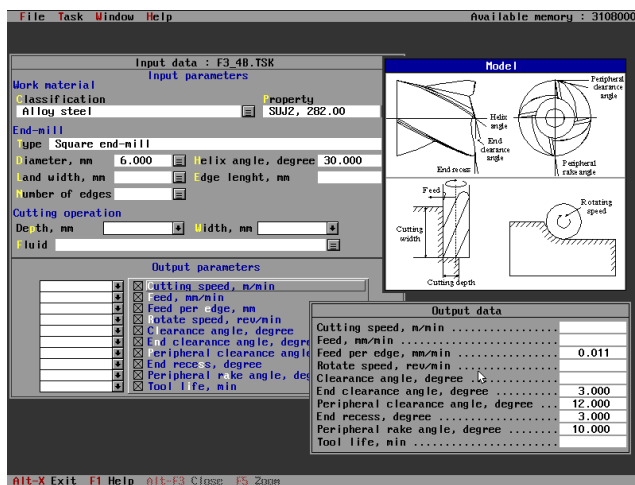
File Task Window Help

Available memory : 3108000

Input data : F3_4B.TSK

Input parameters

Work material

Classification

Alloy steel

Property

SUJ2, 282.00

End-mill

Type Square end-mill

Diameter, mm 6.000

Helix angle, degree 30.000

Land width, mm

Edge lenght, mm

Number of edges

Cutting operation

Depth, mm

Width, mm

Fluid

Output parameters

☒ Cutting speed, m/min

☒ Feed, mm/min

☒ Feed per edge, mm

☒ Rotate speed, rev/min

☒ Clearance angle, degree

☒ End clearance angle, degre

☒ Peripheral clearance angle

☒ End recess, degree

☒ Peripheral rake angle, deg

☒ Tool life, min

Model

Helix angle

End clearance angle

End recess

Peripheral clearance angle

Peripheral rake angle

Feed

Cutting width

Cutting depth

Rotating speed

Output data

| | |
|---|---|
| Cutting speed, m/min ................ | |
| Feed, mm/min ........................ | |
| Feed per edge, mm/min ............... | 0.011 |
| Rotate speed, rev/min ............... | |
| Clearance angle, degree ............. | |
| End clearance angle, degree ......... | 3.000 |
| Peripheral clearance angle, degree .. | 12.000 |
| End recess, degree .................. | 3.000 |
| Peripheral rake angle, degree ....... | 10.000 |
| Tool life, min ...................... | |

Alt-X Exit F1 Help Alt-F3 Close F5 Zoom